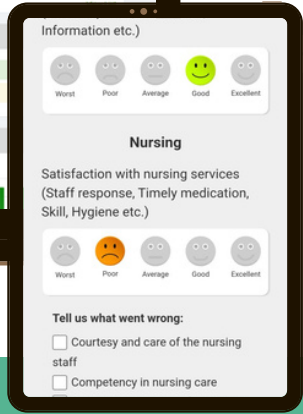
Information etc.)

Worst Poor Average Good Excellent

Nursing

Satisfaction with nursing services (Staff response, Timely medication, Skill, Hygiene etc.)

Worst Poor Average Good Excellent

Tell us what went wrong:

Courtesy and care of the nursing staff

Competency in nursing care